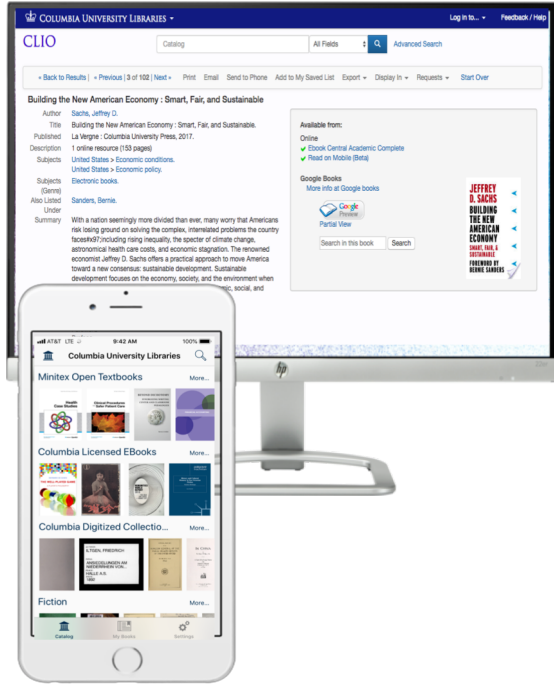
COLUMBIA UNIVERSITY LIBRARIES

Log in to... Feedback / Help

CLIO

Catalog

All Fields

Advanced Search

« Back to Results | « Previous | 3 of 102 | Next » Print Email Send to Phone Add to My Saved List Export Display In Requests Start Over

Building the New American Economy : Smart, Fair, and Sustainable

| | |
|---|---|
| Author | Sachs, Jeffrey D. |
| Title | Building the New American Economy : Smart, Fair, and Sustainable. |
| Published | La Vergne : Columbia University Press, 2017. |
| Description | 1 online resource (153 pages) |
| Subjects | United States > Economic conditions. United States > Economic policy. |
| Subjects (Genre) | Electronic books. |
| Also Listed Under | Sanders, Bernie. |
| Summary | With a nation seemingly more divided than ever, many worry that Americans risk losing ground on solving the complex, interrelated problems the country faces#x97;including rising inequality, the specter of climate change, astronomical health care costs, and economic stagnation. The renowned economist Jeffrey D. Sachs offers a practical approach to move America toward a new consensus: sustainable development. Sustainable development focuses on the economy, society, and the environment when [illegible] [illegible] social, and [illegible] |

Available from:

Online

Ebook Central Academic Complete

Read on Mobile (Beta)

Google Books

More info at Google books

Google Preview

Partial View

Search in this book Search

JEFFREY D. SACHS BUILDING THE NEW AMERICAN ECONOMY SMART, FAIR, & SUSTAINABLE FOREWORD BY BERNIE SANDERS

AT&T LTE 9:42 AM 100%

Columbia University Libraries

Minitex Open Textbooks More...

Health Case Studies

Clinical Procedures for Safer Patient Care

Columbia Licensed EBooks More...

Columbia Digitized Collectio... More...

ILTGEN, FRIEDRICH

ANMERKUNGEN AM NATIONALEN VON...

HALLE A.S.

Fiction More...

Catalog My Books Settings